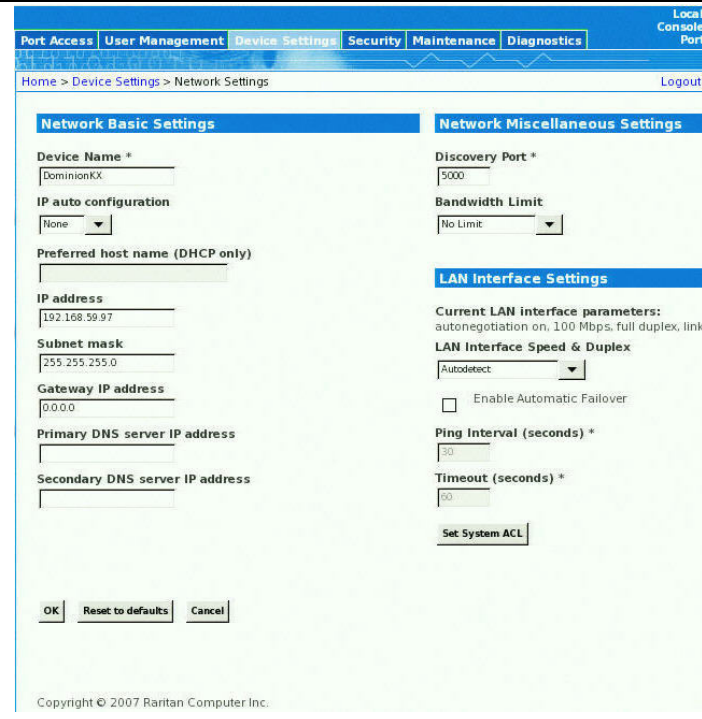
Port Access | User Management | Device Settings | Security | Maintenance | Diagnostics

Local Console Port

Home > Device Settings > Network Settings

Logout

Network Basic Settings

Device Name *

DominionKX

IP auto configuration

None

Preferred host name (DHCP only)

IP address

192.168.59.97

Subnet mask

255.255.255.0

Gateway IP address

0.0.0.0

Primary DNS server IP address

Secondary DNS server IP address

OK | Reset to defaults | Cancel

Network Miscellaneous Settings

Discovery Port *

5000

Bandwidth Limit

No Limit

LAN Interface Settings

Current LAN interface parameters:
autonegotiation on, 100 Mbps, full duplex, link

LAN Interface Speed & Duplex

Autodetect

Enable Automatic Failover

Ping Interval (seconds) *

30

Timeout (seconds) *

60

Set System ACL

Copyright © 2007 Raritan Computer Inc.